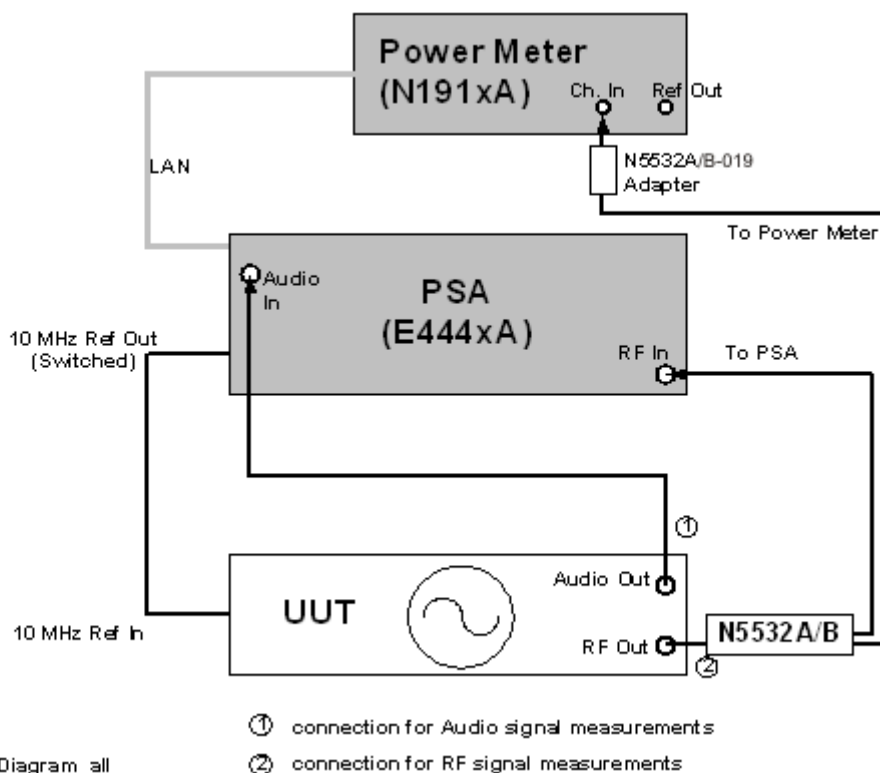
Power Meter
(N191xA)
Ch. In
Ref Out
N5532A/B-019
Adapter
LAN
To Power Meter
Audio In
PSA
(E444xA)
10 MHz Ref Out (Switched)
RF In
To PSA
①
UUT
Audio Out
10 MHz Ref In
RF Out
N5532A/B
②
① connection for Audio signal measurements
Diagram all
② connection for RF signal measurements